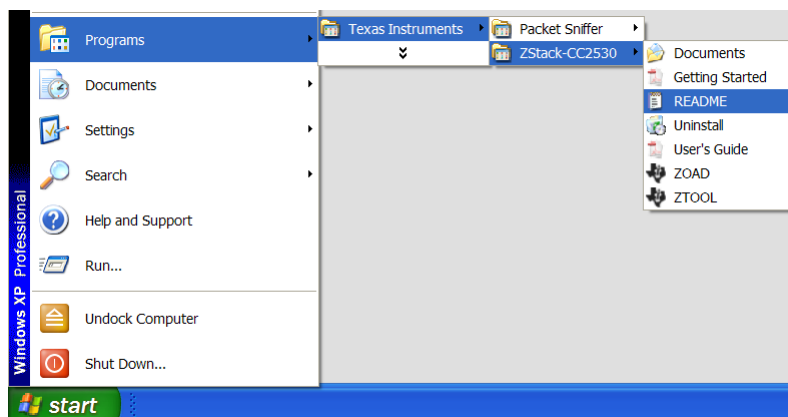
Windows XP Professional

Programs
Documents
Settings
Search
Help and Support
Run...
Undock Computer
Shut Down...

Texas Instruments
»

Packet Sniffer
ZStack-CC2530

Documents
Getting Started
README
Uninstall
User's Guide
ZOAD
ZTOOL

start